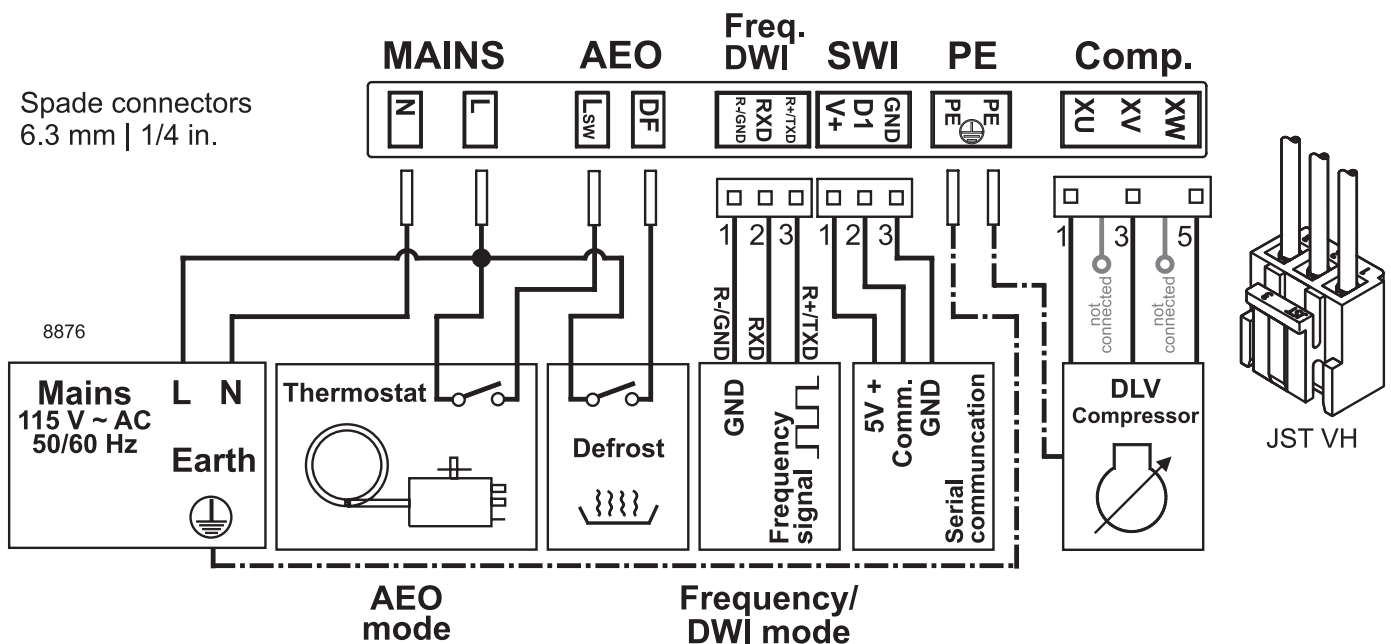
MAINS AEO Freq. DWI SWI PE Comp.

Spade connectors
6.3 mm | 1/4 in.

N L Lsw DF R-/GND RXD R+/TXD V+ D1 GND PE PE XU XV XW

1 2 3 1 2 3 1 3 5

R-/GND RXD R+/TXD

not connected not connected

8876

Mains
115 V ~ AC
50/60 Hz

L N

Earth

Thermostat

Defrost

GND Frequency signal

5V + Comm. GND Serial communcation

DLV
Compressor

JST VH

AEO
mode

Frequency/
DWI mode